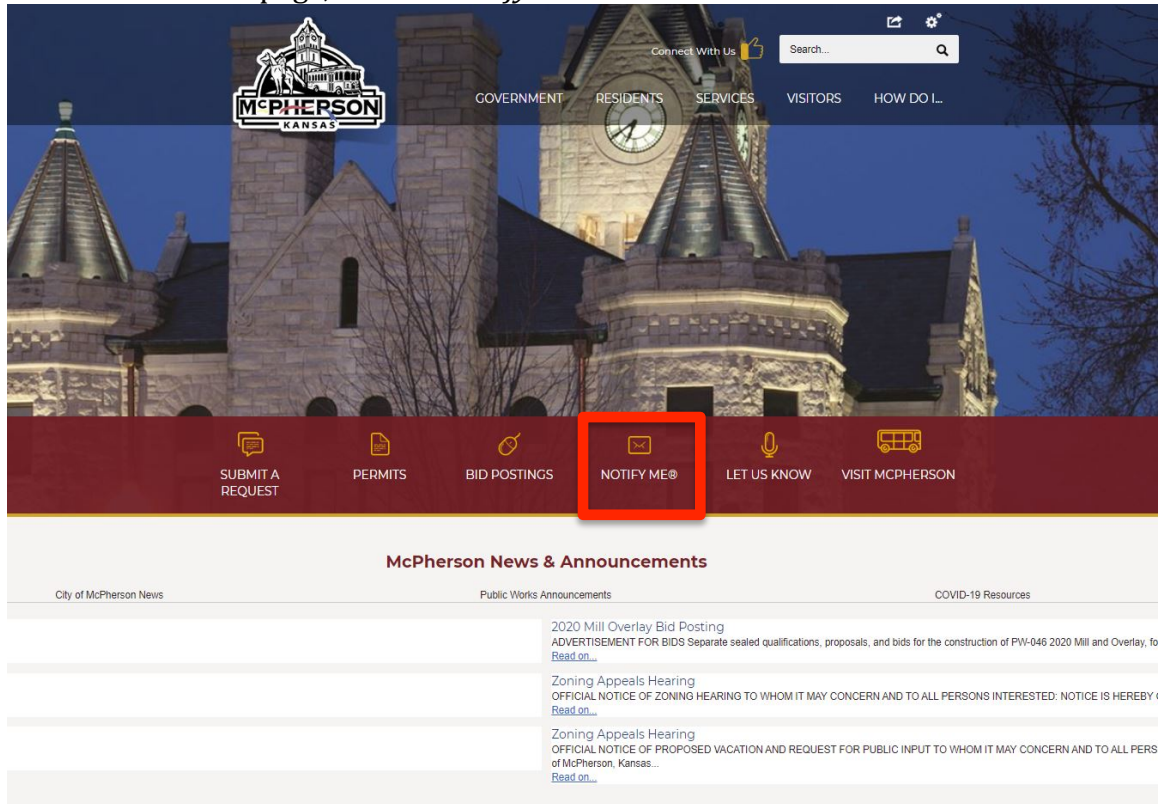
McPHERSON
KANSAS

Connect With Us

Search...

GOVERNMENT RESIDENTS SERVICES VISITORS HOW DO I...

SUBMIT A REQUEST

PERMITS

BID POSTINGS

NOTIFY ME®

LET US KNOW

VISIT MCPHERSON

McPherson News & Announcements

City of McPherson News

Public Works Announcements

COVID-19 Resources

2020 Mill Overlay Bid Posting
ADVERTISEMENT FOR BIDS Separate sealed qualifications, proposals, and bids for the construction of PW-046 2020 Mill and Overlay, fo
Read on...

Zoning Appeals Hearing
OFFICIAL NOTICE OF ZONING HEARING TO WHOM IT MAY CONCERN AND TO ALL PERSONS INTERESTED: NOTICE IS HEREBY
Read on...

Zoning Appeals Hearing
OFFICIAL NOTICE OF PROPOSED VACATION AND REQUEST FOR PUBLIC INPUT TO WHOM IT MAY CONCERN AND TO ALL PERS of McPherson, Kansas...
Read on...